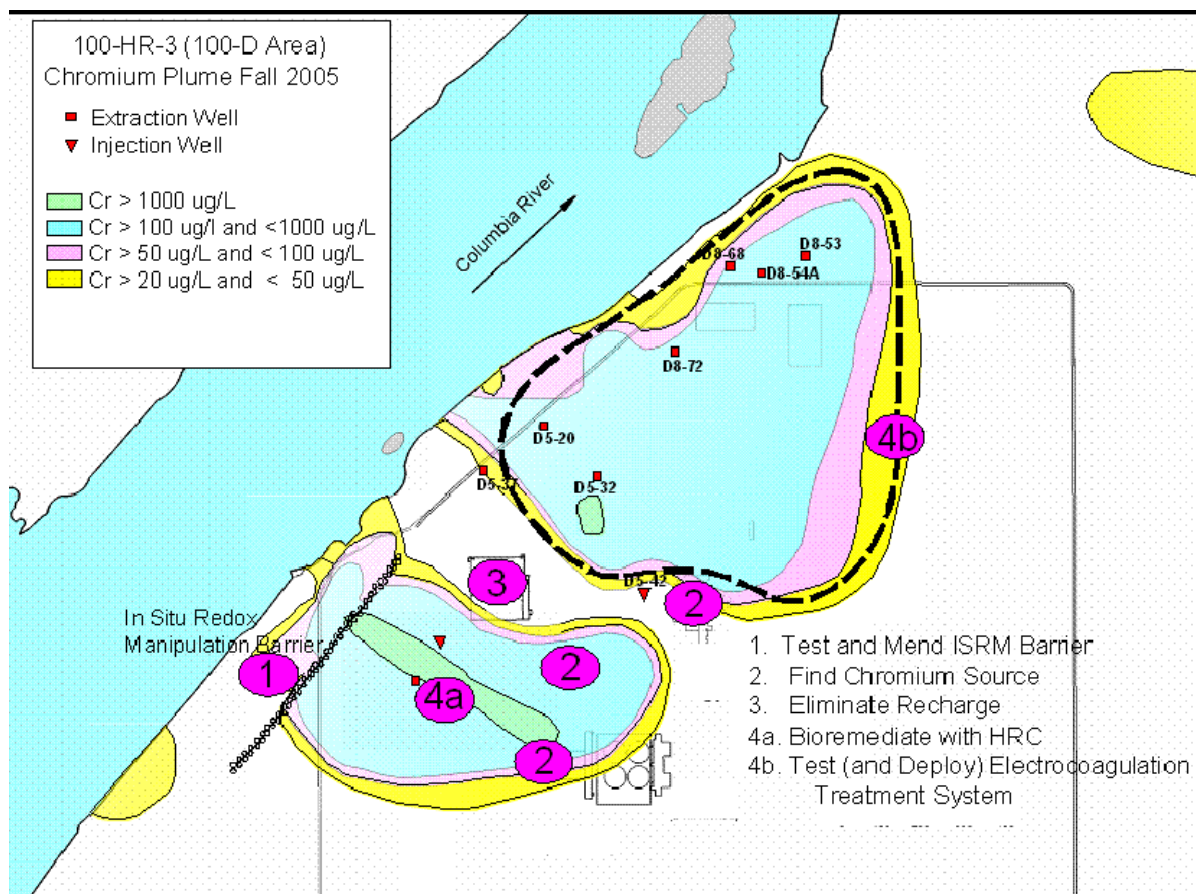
100-HR-3 (100-D Area)
Chromium Plume Fall 2005

Extraction Well
Injection Well

Cr > 1000 ug/L
Cr > 100 ug/l and <1000 ug/L
Cr > 50 ug/L and < 100 ug/L
Cr > 20 ug/L and < 50 ug/L

Columbia River

D8-68
D8-53
D8-54A
D8-72
D5-20
D5-37
D5-32
D5-42

4b
3
2
1
2
4a
2

In Situ Redox Manipulation Barrier

1. Test and Mend ISRM Barrier
2. Find Chromium Source
3. Eliminate Recharge
4a. Bioremediate with HRC
4b. Test (and Deploy) Electrocoagulation Treatment System